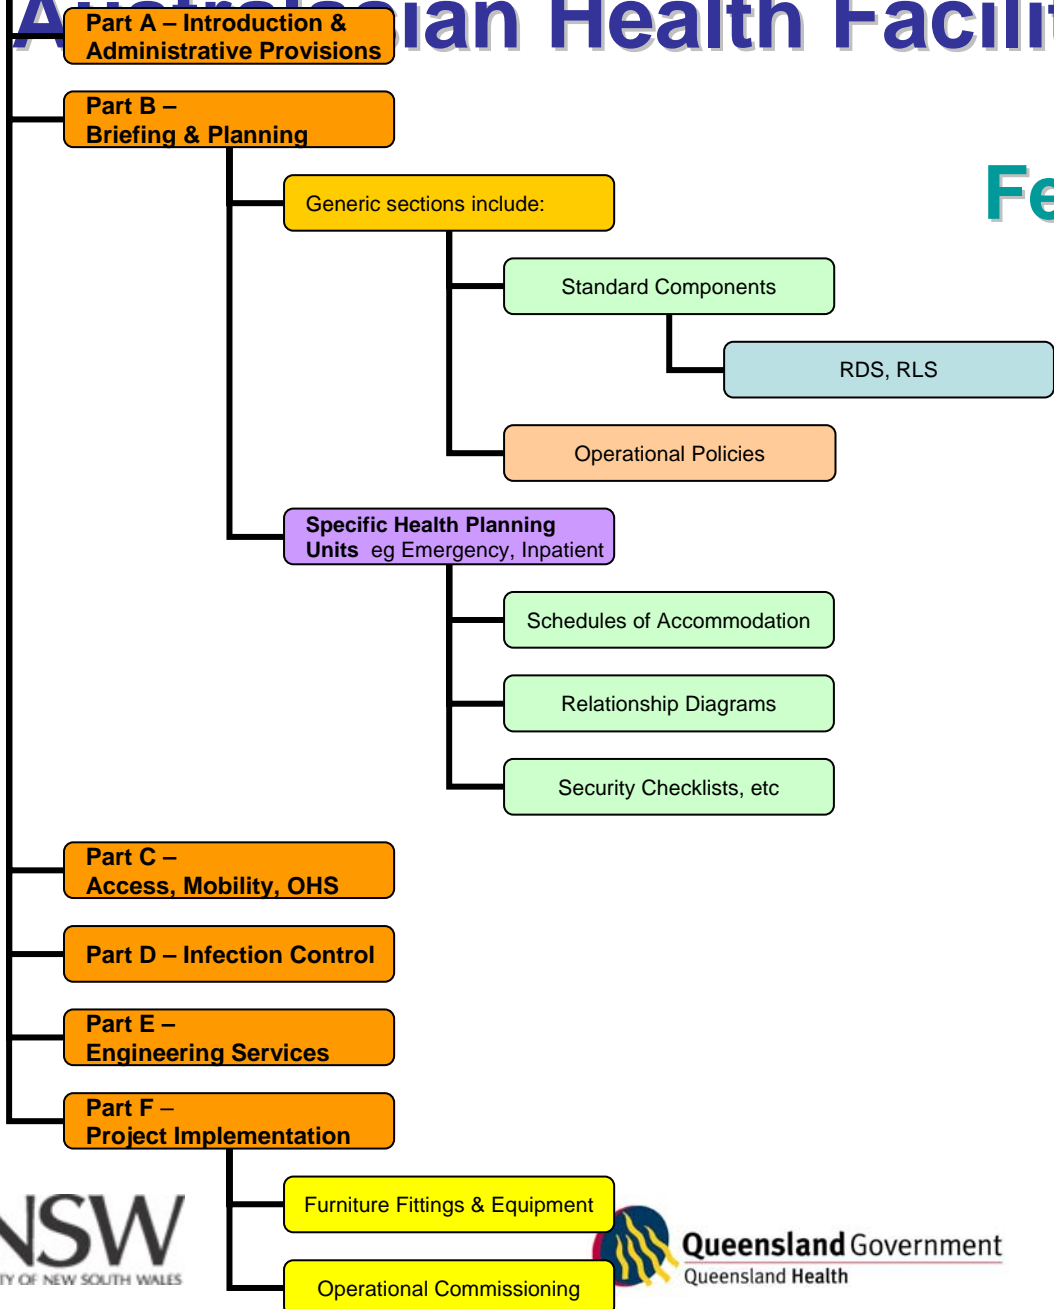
A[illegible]ian Health Facili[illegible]

Part A – Introduction & Administrative Provisions

Part B – Briefing & Planning

Fe

Generic sections include:

Standard Components

RDS, RLS

Operational Policies

Specific Health Planning Units eg Emergency, Inpatient

Schedules of Accommodation

Relationship Diagrams

Security Checklists, etc

Part C – Access, Mobility, OHS

Part D – Infection Control

Part E – Engineering Services

Part F – Project Implementation

Furniture Fittings & Equipment

Operational Commissioning

NSW
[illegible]TY OF NEW SOUTH WALES

Queensland Government
Queensland Health